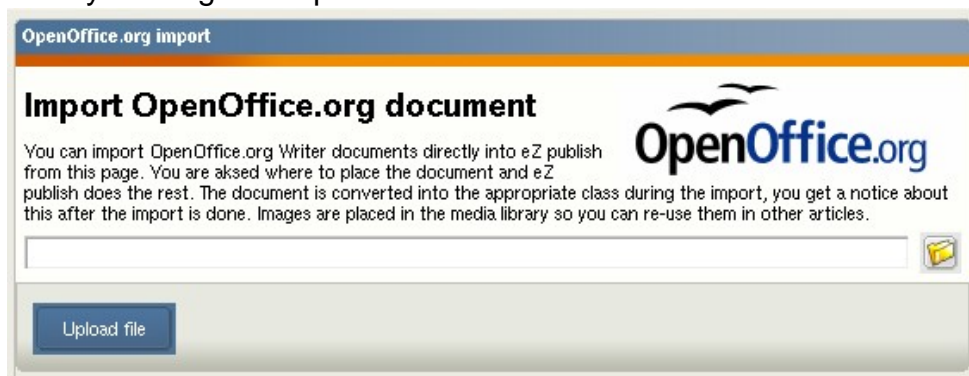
OpenOffice.org import

Import OpenOffice.org document

OpenOffice.org

You can import OpenOffice.org Writer documents directly into eZ publish from this page. You are aksed where to place the document and eZ publish does the rest. The document is converted into the appropriate class during the import, you get a notice about this after the import is done. Images are placed in the media library so you can re-use them in other articles.

Upload file